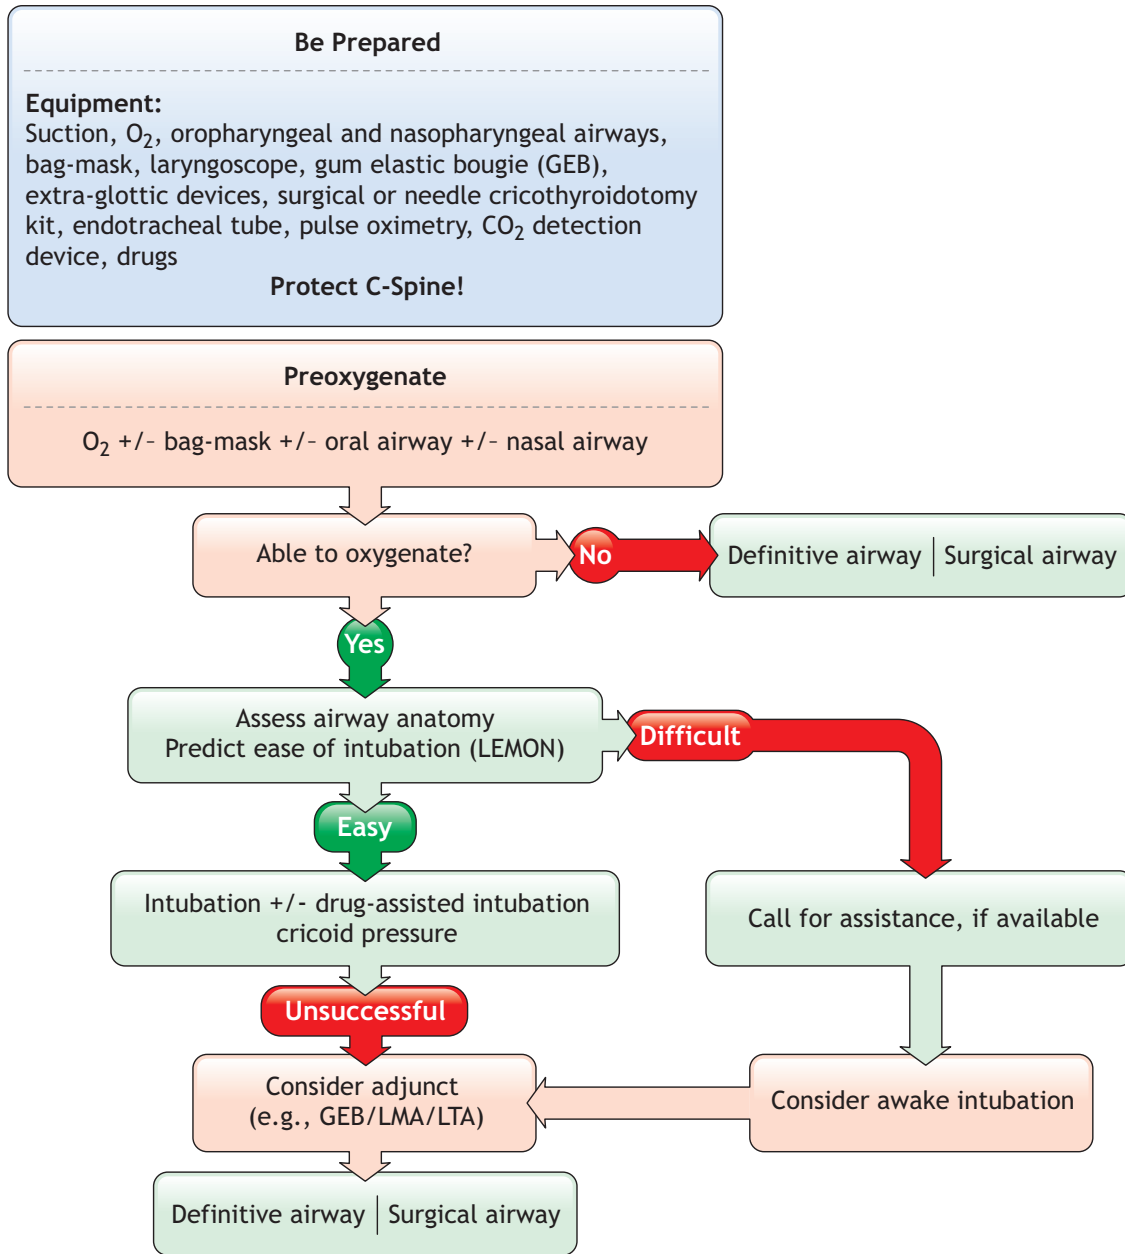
Be Prepared

Equipment:
Suction, $O_2$, oropharyngeal and nasopharyngeal airways, bag-mask, laryngoscope, gum elastic bougie (GEB), extra-glottic devices, surgical or needle cricothyroidotomy kit, endotracheal tube, pulse oximetry, $CO_2$ detection device, drugs

Protect C-Spine!

Preoxygenate

$O_2$ +/– bag-mask +/– oral airway +/– nasal airway

Able to oxygenate?

No

Definitive airway | Surgical airway

Yes

Assess airway anatomy
Predict ease of intubation (LEMON)

Difficult

Easy

Intubation +/- drug-assisted intubation
cricoid pressure

Call for assistance, if available

Unsuccessful

Consider adjunct
(e.g., GEB/LMA/LTA)

Consider awake intubation

Definitive airway | Surgical airway